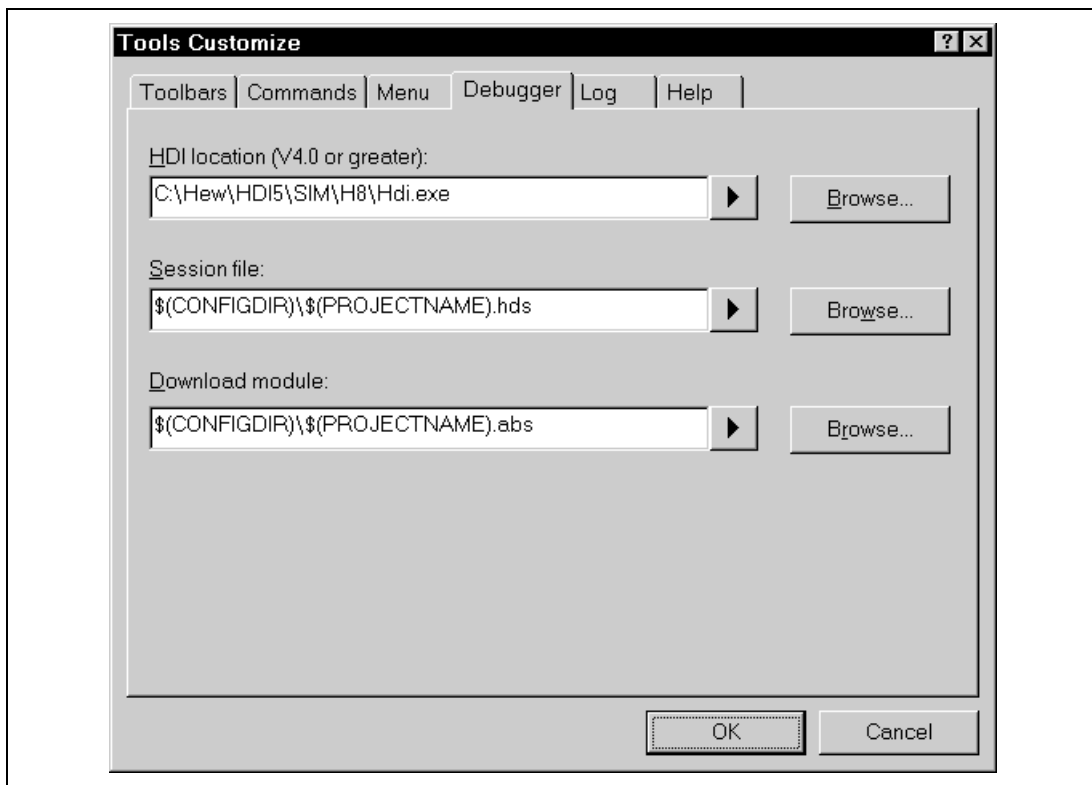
Tools Customize

? X

Toolbars | Commands | Menu | Debugger | Log | Help

HDI location (V4.0 or greater):

C:\Hew\HDI5\SIM\H8\Hdi.exe

Browse...

Session file:

$(CONFIGDIR)\$(PROJECTNAME).hds

Browse...

Download module:

$(CONFIGDIR)\$(PROJECTNAME).abs

Browse...

OK

Cancel